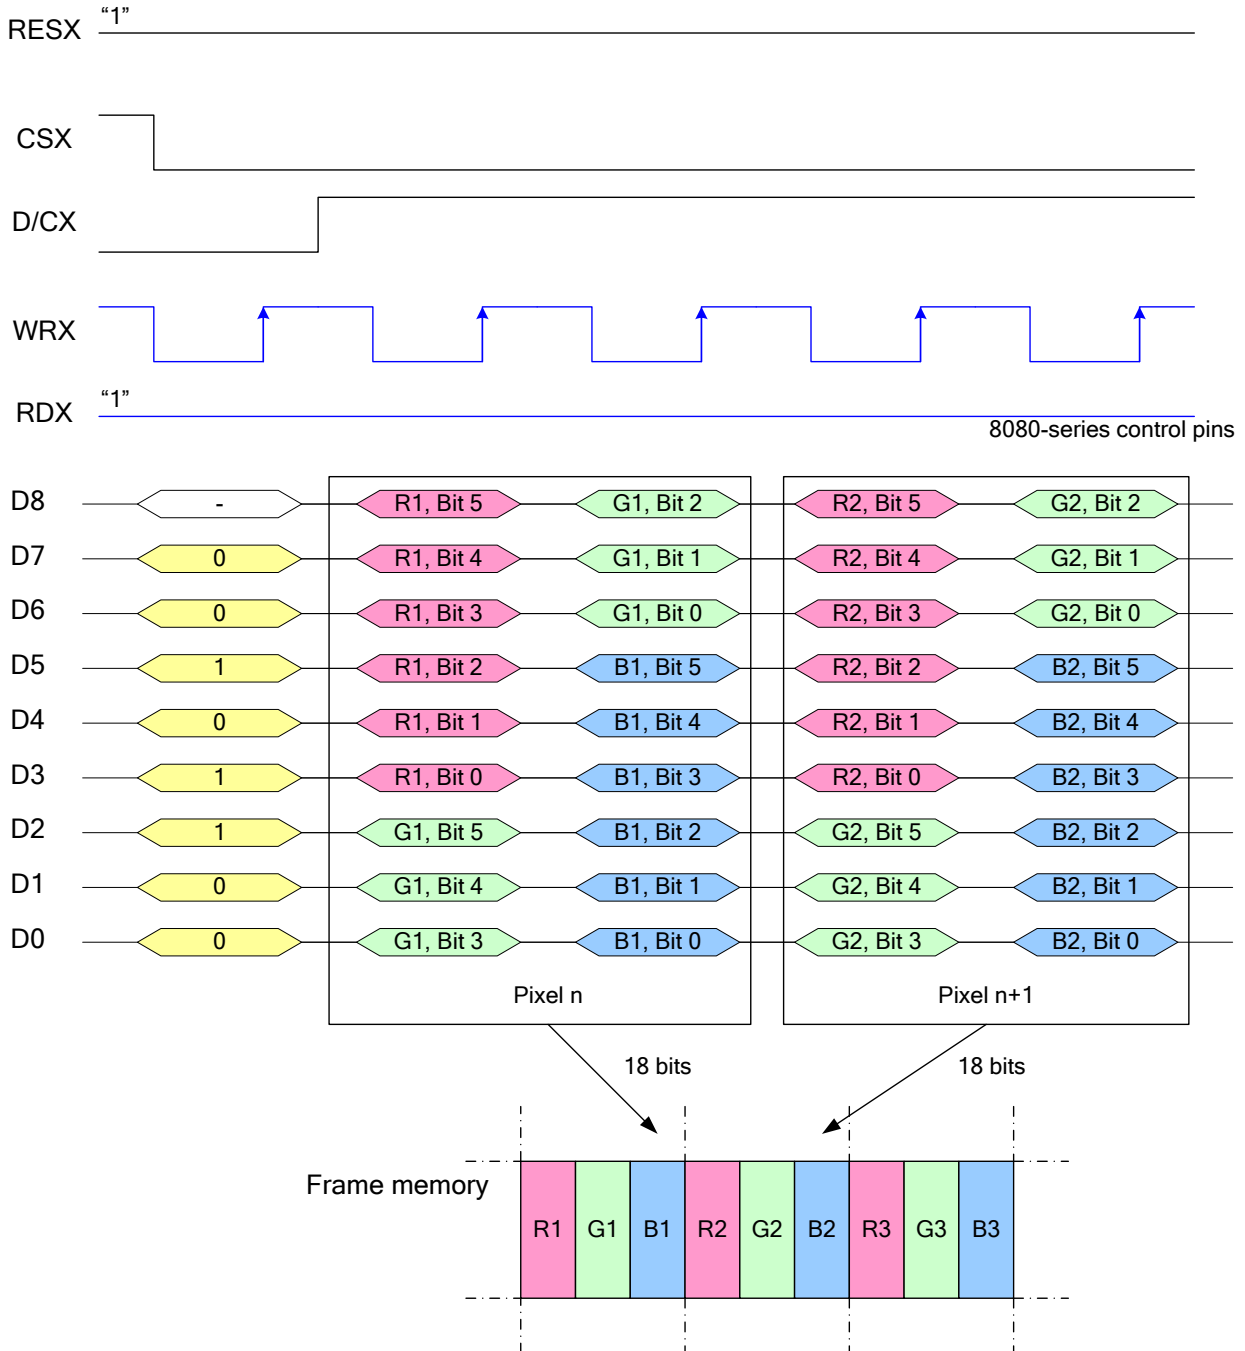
RESX "1"

CSX

D/CX

WRX

RDX "1"

8080-series control pins

| | | Pixel n | | Pixel n+1 | |
|---|---|---|---|---|---|
| D8 | - | R1, Bit 5 | G1, Bit 2 | R2, Bit 5 | G2, Bit 2 |
| D7 | 0 | R1, Bit 4 | G1, Bit 1 | R2, Bit 4 | G2, Bit 1 |
| D6 | 0 | R1, Bit 3 | G1, Bit 0 | R2, Bit 3 | G2, Bit 0 |
| D5 | 1 | R1, Bit 2 | B1, Bit 5 | R2, Bit 2 | B2, Bit 5 |
| D4 | 0 | R1, Bit 1 | B1, Bit 4 | R2, Bit 1 | B2, Bit 4 |
| D3 | 1 | R1, Bit 0 | B1, Bit 3 | R2, Bit 0 | B2, Bit 3 |
| D2 | 1 | G1, Bit 5 | B1, Bit 2 | G2, Bit 5 | B2, Bit 2 |
| D1 | 0 | G1, Bit 4 | B1, Bit 1 | G2, Bit 4 | B2, Bit 1 |
| D0 | 0 | G1, Bit 3 | B1, Bit 0 | G2, Bit 3 | B2, Bit 0 |

Pixel n

Pixel n+1

18 bits

18 bits

Frame memory

R1 G1 B1 R2 G2 B2 R3 G3 B3